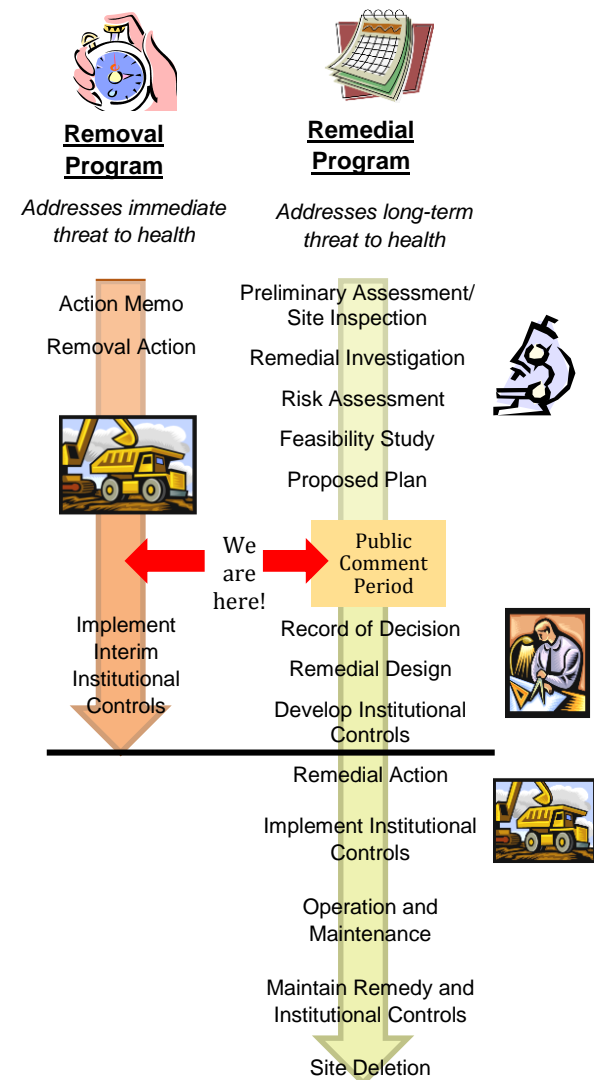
Removal Program

Addresses immediate threat to health

Action Memo

Removal Action

We are here!

Implement Interim Institutional Controls

Remedial Program

Addresses long-term threat to health

Preliminary Assessment/ Site Inspection

Remedial Investigation

Risk Assessment

Feasibility Study

Proposed Plan

Public Comment Period

Record of Decision

Remedial Design

Develop Institutional Controls

Remedial Action

Implement Institutional Controls

Operation and Maintenance

Maintain Remedy and Institutional Controls

Site Deletion